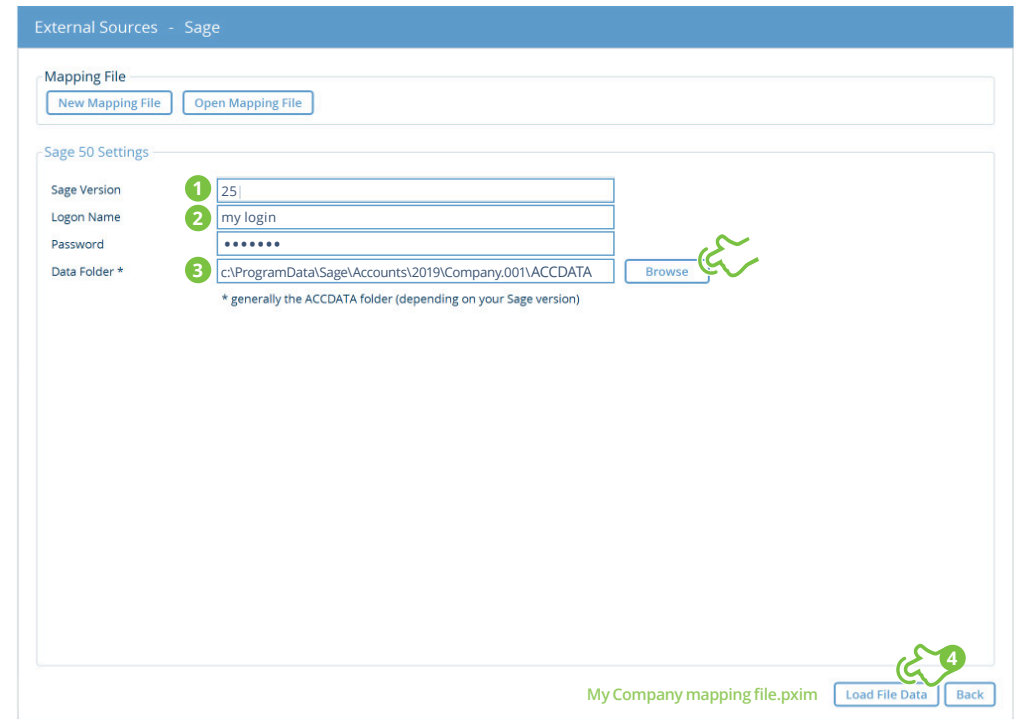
External Sources - Sage

Mapping File

New Mapping File

Open Mapping File

Sage 50 Settings

Sage Version
1
25

Logon Name
2
my login

Password
•••••••

Data Folder *
3
c:\ProgramData\Sage\Accounts\2019\Company.001\ACCDATA

Browse

* generally the ACCDATA folder (depending on your Sage version)

4

My Company mapping file.pxim

Load File Data

Back